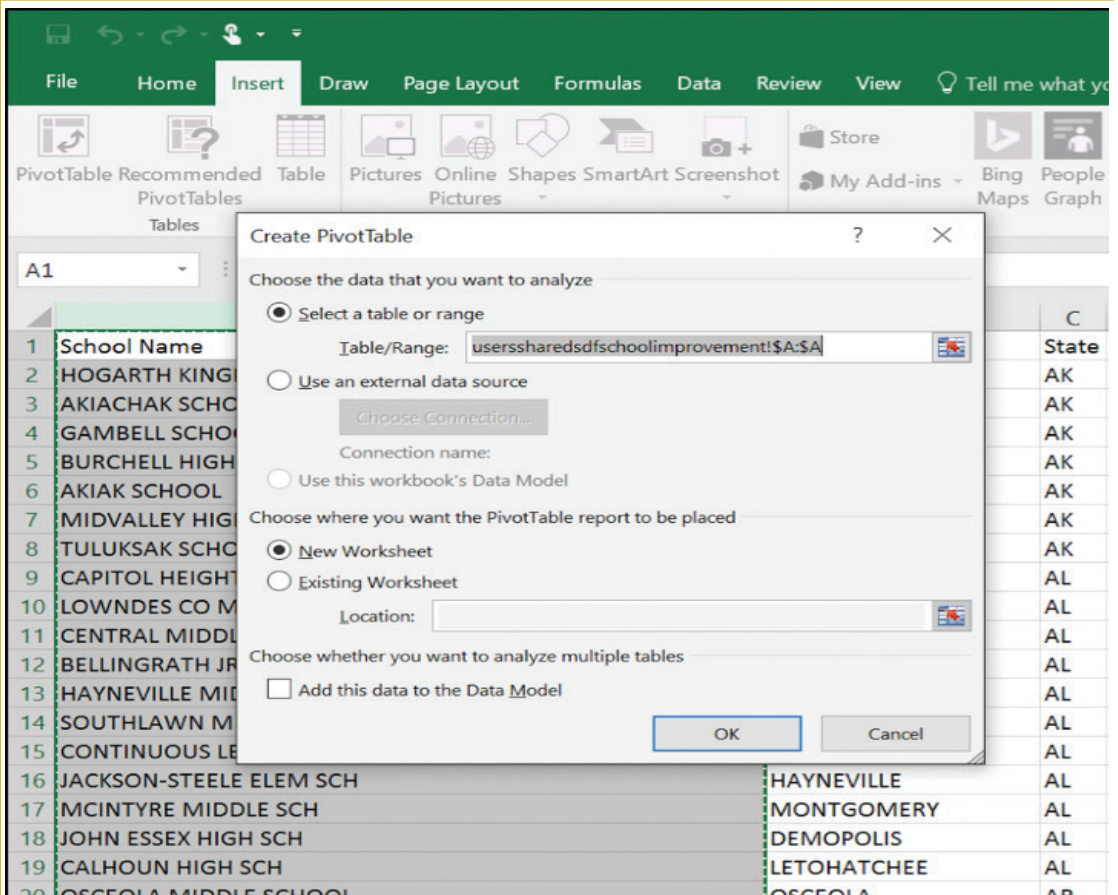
File Home Insert Draw Page Layout Formulas Data Review View Tell me what yo

PivotTable Recommended PivotTables Table
Tables
Pictures Online Pictures Shapes SmartArt Screenshot
Store
My Add-ins
Bing Maps People Graph

A1

Create PivotTable ? ×

Choose the data that you want to analyze
Select a table or range
Table/Range: userssharedsdfschoolimprovement!$A:$A
Use an external data source
Choose Connection...
Connection name:
Use this workbook's Data Model
Choose where you want the PivotTable report to be placed
New Worksheet
Existing Worksheet
Location:
Choose whether you want to analyze multiple tables
Add this data to the Data Model
OK Cancel

| | | C |
|---|---|---|
| 1 | School Name | State |
| 2 | HOGARTH KING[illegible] | AK |
| 3 | AKIACHAK SCHO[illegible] | AK |
| 4 | GAMBELL SCHO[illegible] | AK |
| 5 | BURCHELL HIGH | AK |
| 6 | AKIAK SCHOOL | AK |
| 7 | MIDVALLEY HIG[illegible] | AK |
| 8 | TULUKSAK SCHO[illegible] | AK |
| 9 | CAPITOL HEIGHT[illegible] | AL |
| 10 | LOWNDES CO M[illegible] | AL |
| 11 | CENTRAL MIDDL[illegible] | AL |
| 12 | BELLINGRATH JR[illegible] | AL |
| 13 | HAYNEVILLE MID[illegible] | AL |
| 14 | SOUTHLAWN M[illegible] | AL |
| 15 | CONTINUOUS LE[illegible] | AL |
| 16 | JACKSON-STEELE ELEM SCH HAYNEVILLE | AL |
| 17 | MCINTYRE MIDDLE SCH MONTGOMERY | AL |
| 18 | JOHN ESSEX HIGH SCH DEMOPOLIS | AL |
| 19 | CALHOUN HIGH SCH LETOHATCHEE | AL |
| 20 | OSCEOLA MIDDLE SCHOOL OSCEOLA | AR |